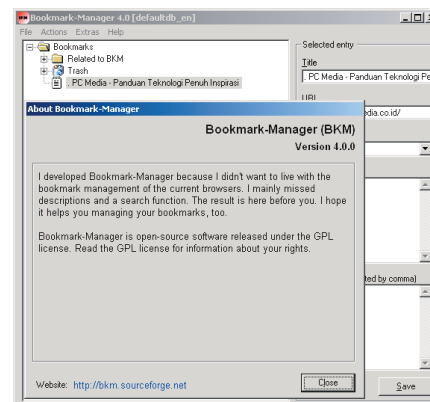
Bookmark-Manager 4.0 [defaultdb_en]
File Actions Extras Help
Bookmarks
Related to BKM
Trash
. PC Media - Panduan Teknologi Penuh Inspirasi
Selected entry
Title
. PC Media - Panduan Teknologi Pe
URL
dia.co.id/
ted by comma)
About Bookmark-Manager
Bookmark-Manager (BKM)
Version 4.0.0

I developed Bookmark-Manager because I didn't want to live with the bookmark management of the current browsers. I mainly missed descriptions and a search function. The result is here before you. I hope it helps you managing your bookmarks, too.

Bookmark-Manager is open-source software released under the GPL license. Read the GPL license for information about your rights.

Website: http://bkm.sourceforge.net
Close
Save